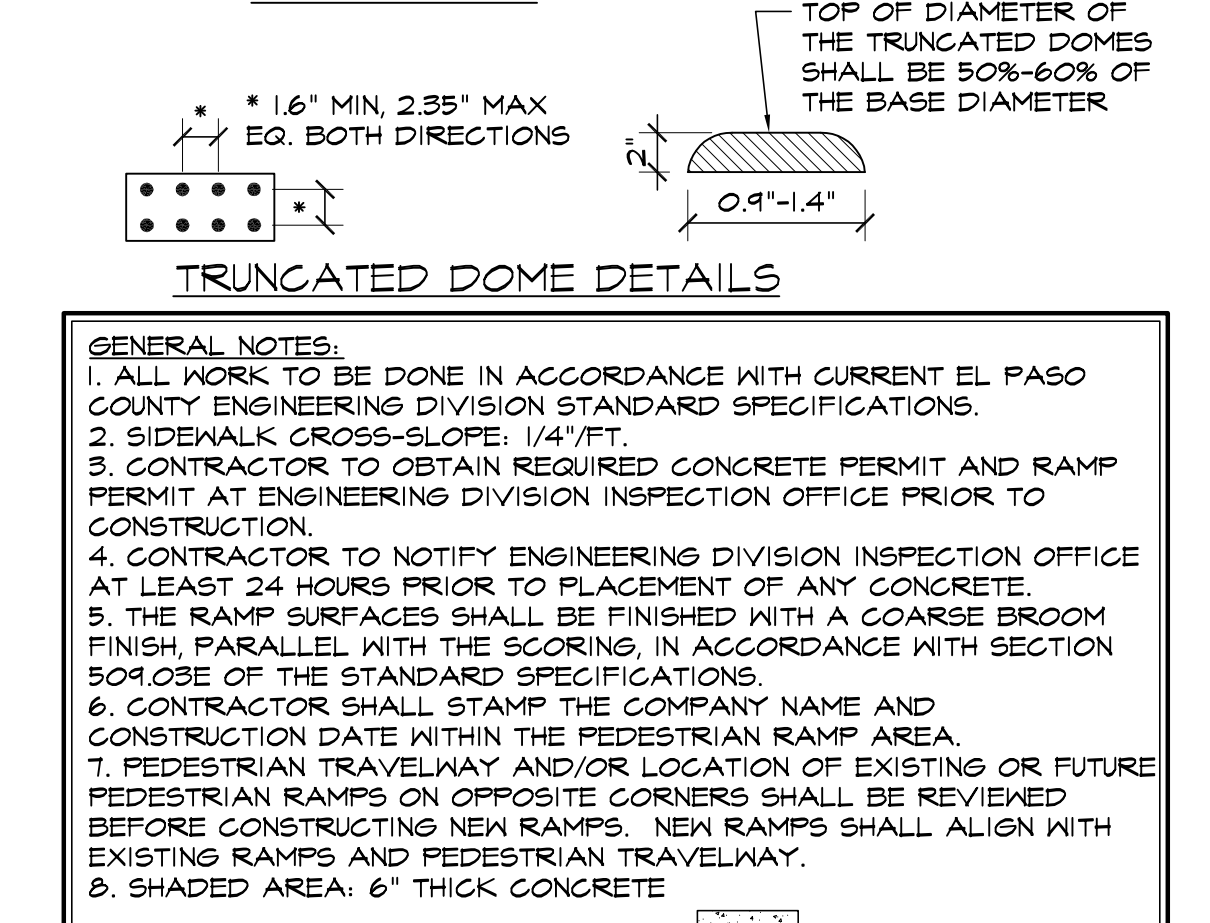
TOP OF DIAMETER OF THE TRUNCATED DOMES SHALL BE 50%-60% OF THE BASE DIAMETER

* 1.6" MIN, 2.35" MAX EQ. BOTH DIRECTIONS

*

*

.2"

0.9"-1.4"

TRUNCATED DOME DETAILS

GENERAL NOTES:
1. ALL WORK TO BE DONE IN ACCORDANCE WITH CURRENT EL PASO COUNTY ENGINEERING DIVISION STANDARD SPECIFICATIONS.
2. SIDEWALK CROSS-SLOPE: 1/4"/FT.
3. CONTRACTOR TO OBTAIN REQUIRED CONCRETE PERMIT AND RAMP PERMIT AT ENGINEERING DIVISION INSPECTION OFFICE PRIOR TO CONSTRUCTION.
4. CONTRACTOR TO NOTIFY ENGINEERING DIVISION INSPECTION OFFICE AT LEAST 24 HOURS PRIOR TO PLACEMENT OF ANY CONCRETE.
5. THE RAMP SURFACES SHALL BE FINISHED WITH A COARSE BROOM FINISH, PARALLEL WITH THE SCORING, IN ACCORDANCE WITH SECTION 509.03E OF THE STANDARD SPECIFICATIONS.
6. CONTRACTOR SHALL STAMP THE COMPANY NAME AND CONSTRUCTION DATE WITHIN THE PEDESTRIAN RAMP AREA.
7. PEDESTRIAN TRAVELWAY AND/OR LOCATION OF EXISTING OR FUTURE PEDESTRIAN RAMPS ON OPPOSITE CORNERS SHALL BE REVIEWED BEFORE CONSTRUCTING NEW RAMPS. NEW RAMPS SHALL ALIGN WITH EXISTING RAMPS AND PEDESTRIAN TRAVELWAY.
8. SHADED AREA: 6" THICK CONCRETE